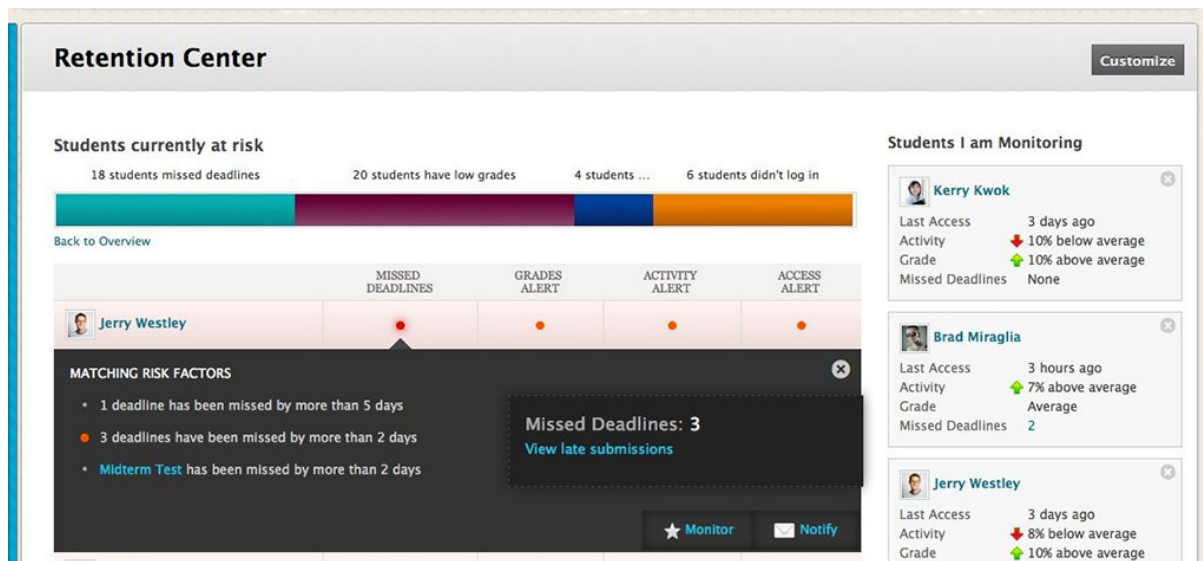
Retention Center

Customize

Students currently at risk

18 students missed deadlines

20 students have low grades

4 students ...

6 students didn't log in

Back to Overview

| | MISSED DEADLINES | GRADES ALERT | ACTIVITY ALERT | ACCESS ALERT |
|---|---|---|---|---|
| Jerry Westley | • | • | • | • |

MATCHING RISK FACTORS

• 1 deadline has been missed by more than 5 days

• 3 deadlines have been missed by more than 2 days

• Midterm Test has been missed by more than 2 days

Missed Deadlines: 3

View late submissions

Monitor

Notify

Students I am Monitoring

Kerry Kwok

Last Access 3 days ago

Activity 10% below average

Grade 10% above average

Missed Deadlines None

Brad Miraglia

Last Access 3 hours ago

Activity 7% above average

Grade Average

Missed Deadlines 2

Jerry Westley

Last Access 3 days ago

Activity 8% below average

Grade 10% above average